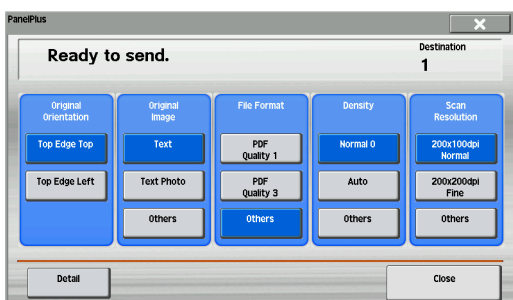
PanelPlus

Ready to send.

Destination
1

Original Orientation
Top Edge Top
Top Edge Left

Original Image
Text
Text Photo
Others

File Format
PDF Quality 1
PDF Quality 3
Others

Density
Normal 0
Auto
Others

Scan Resolution
200x100dpi Normal
200x200dpi Fine
Others

Detail
Close